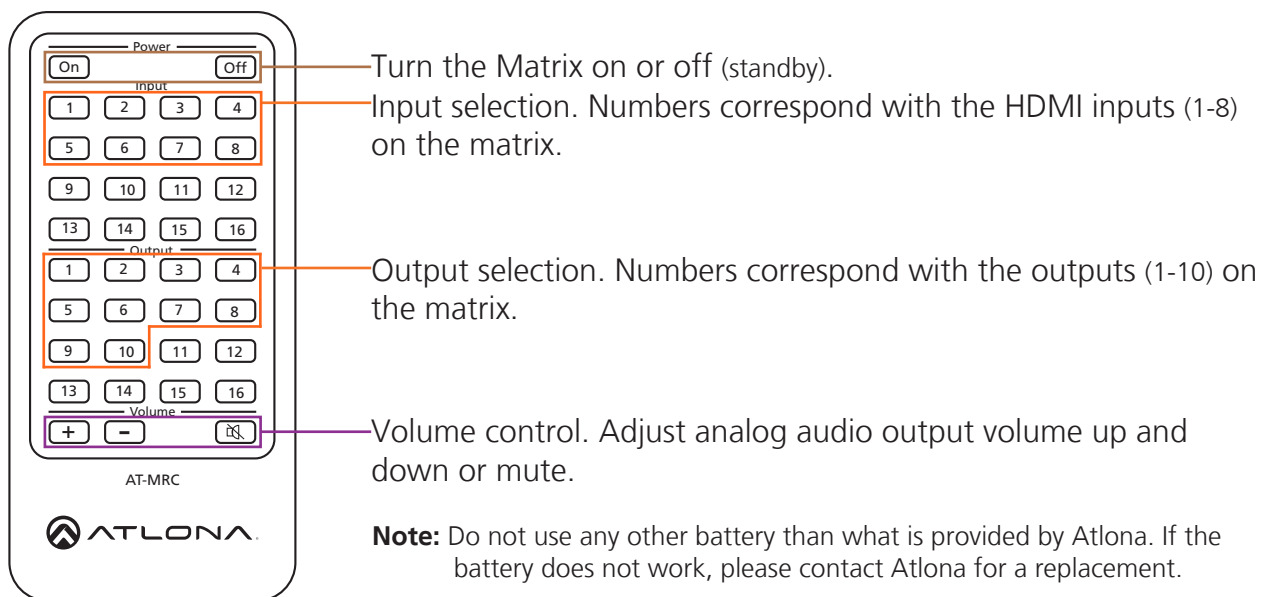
Power

On Off

Input

1 2 3 4

5 6 7 8

9 10 11 12

13 14 15 16

Output

1 2 3 4

5 6 7 8

9 10 11 12

13 14 15 16

Volume

+ –

AT-MRC

ATLONA

Turn the Matrix on or off (standby).

Input selection. Numbers correspond with the HDMI inputs (1-8) on the matrix.

Output selection. Numbers correspond with the outputs (1-10) on the matrix.

Volume control. Adjust analog audio output volume up and down or mute.

**Note:** Do not use any other battery than what is provided by Atlona. If the battery does not work, please contact Atlona for a replacement.